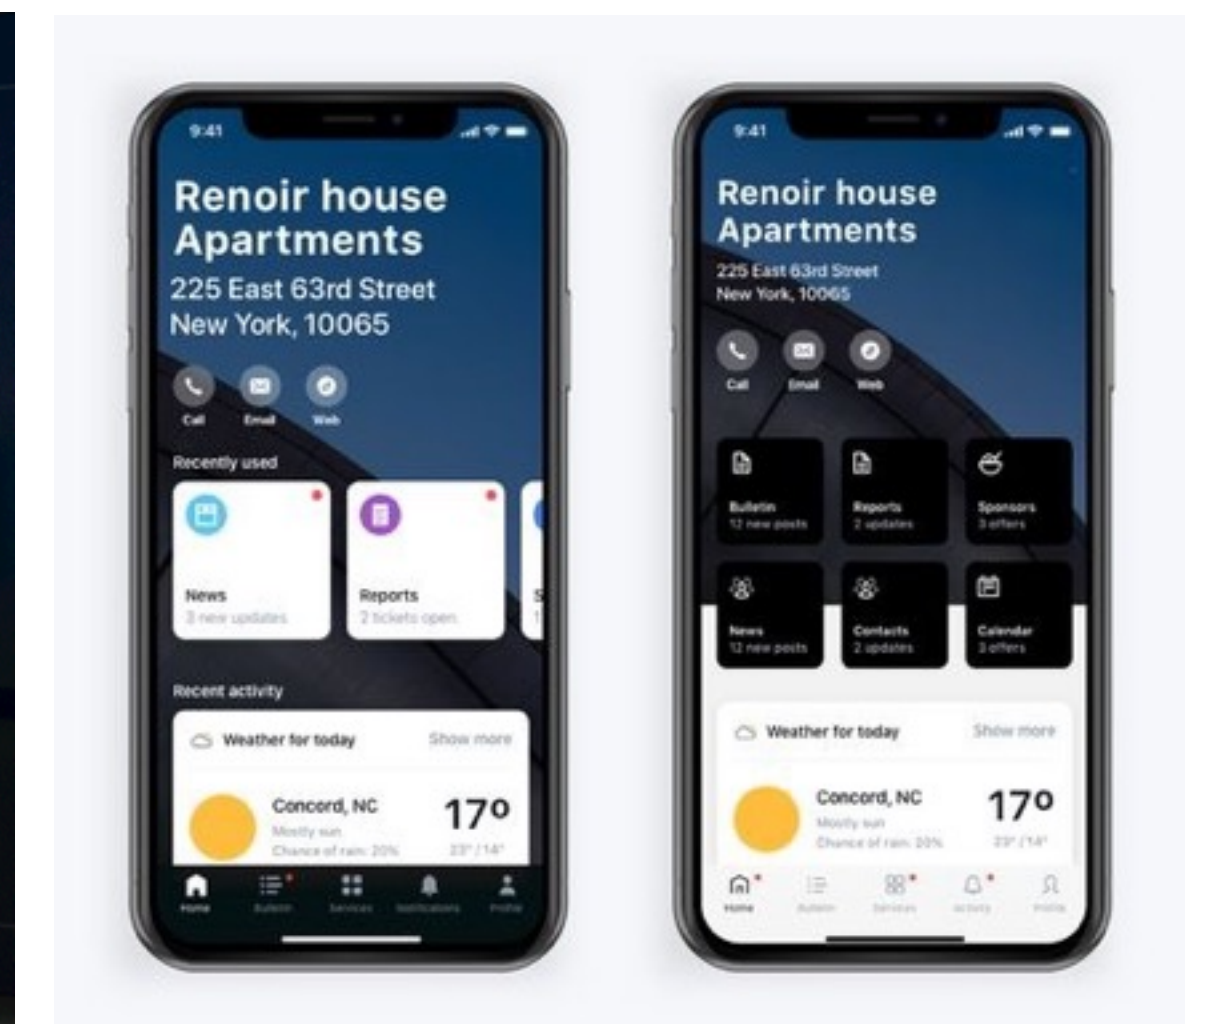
9:41

Renoir house Apartments

225 East 63rd Street
New York, 10065

Call Email Web

Recently used

News
3 new updates

Reports
2 tickets open

Recent activity

Weather for today Show more

Concord, NC
Mostly sun
Chance of rain: 20%

17º
23° / 14°

Home Bulletin Services Notifications Profile

9:41

Renoir house Apartments

225 East 63rd Street
New York, 10065

Call Email Web

Bulletin
12 new posts

Reports
2 updates

Sponsors
3 offers

News
12 new posts

Contacts
2 updates

Calendar
3 offers

Weather for today Show more

Concord, NC
Mostly sun
Chance of rain: 20%

17º
23° / 14°

Home Bulletin Services Activity Profile